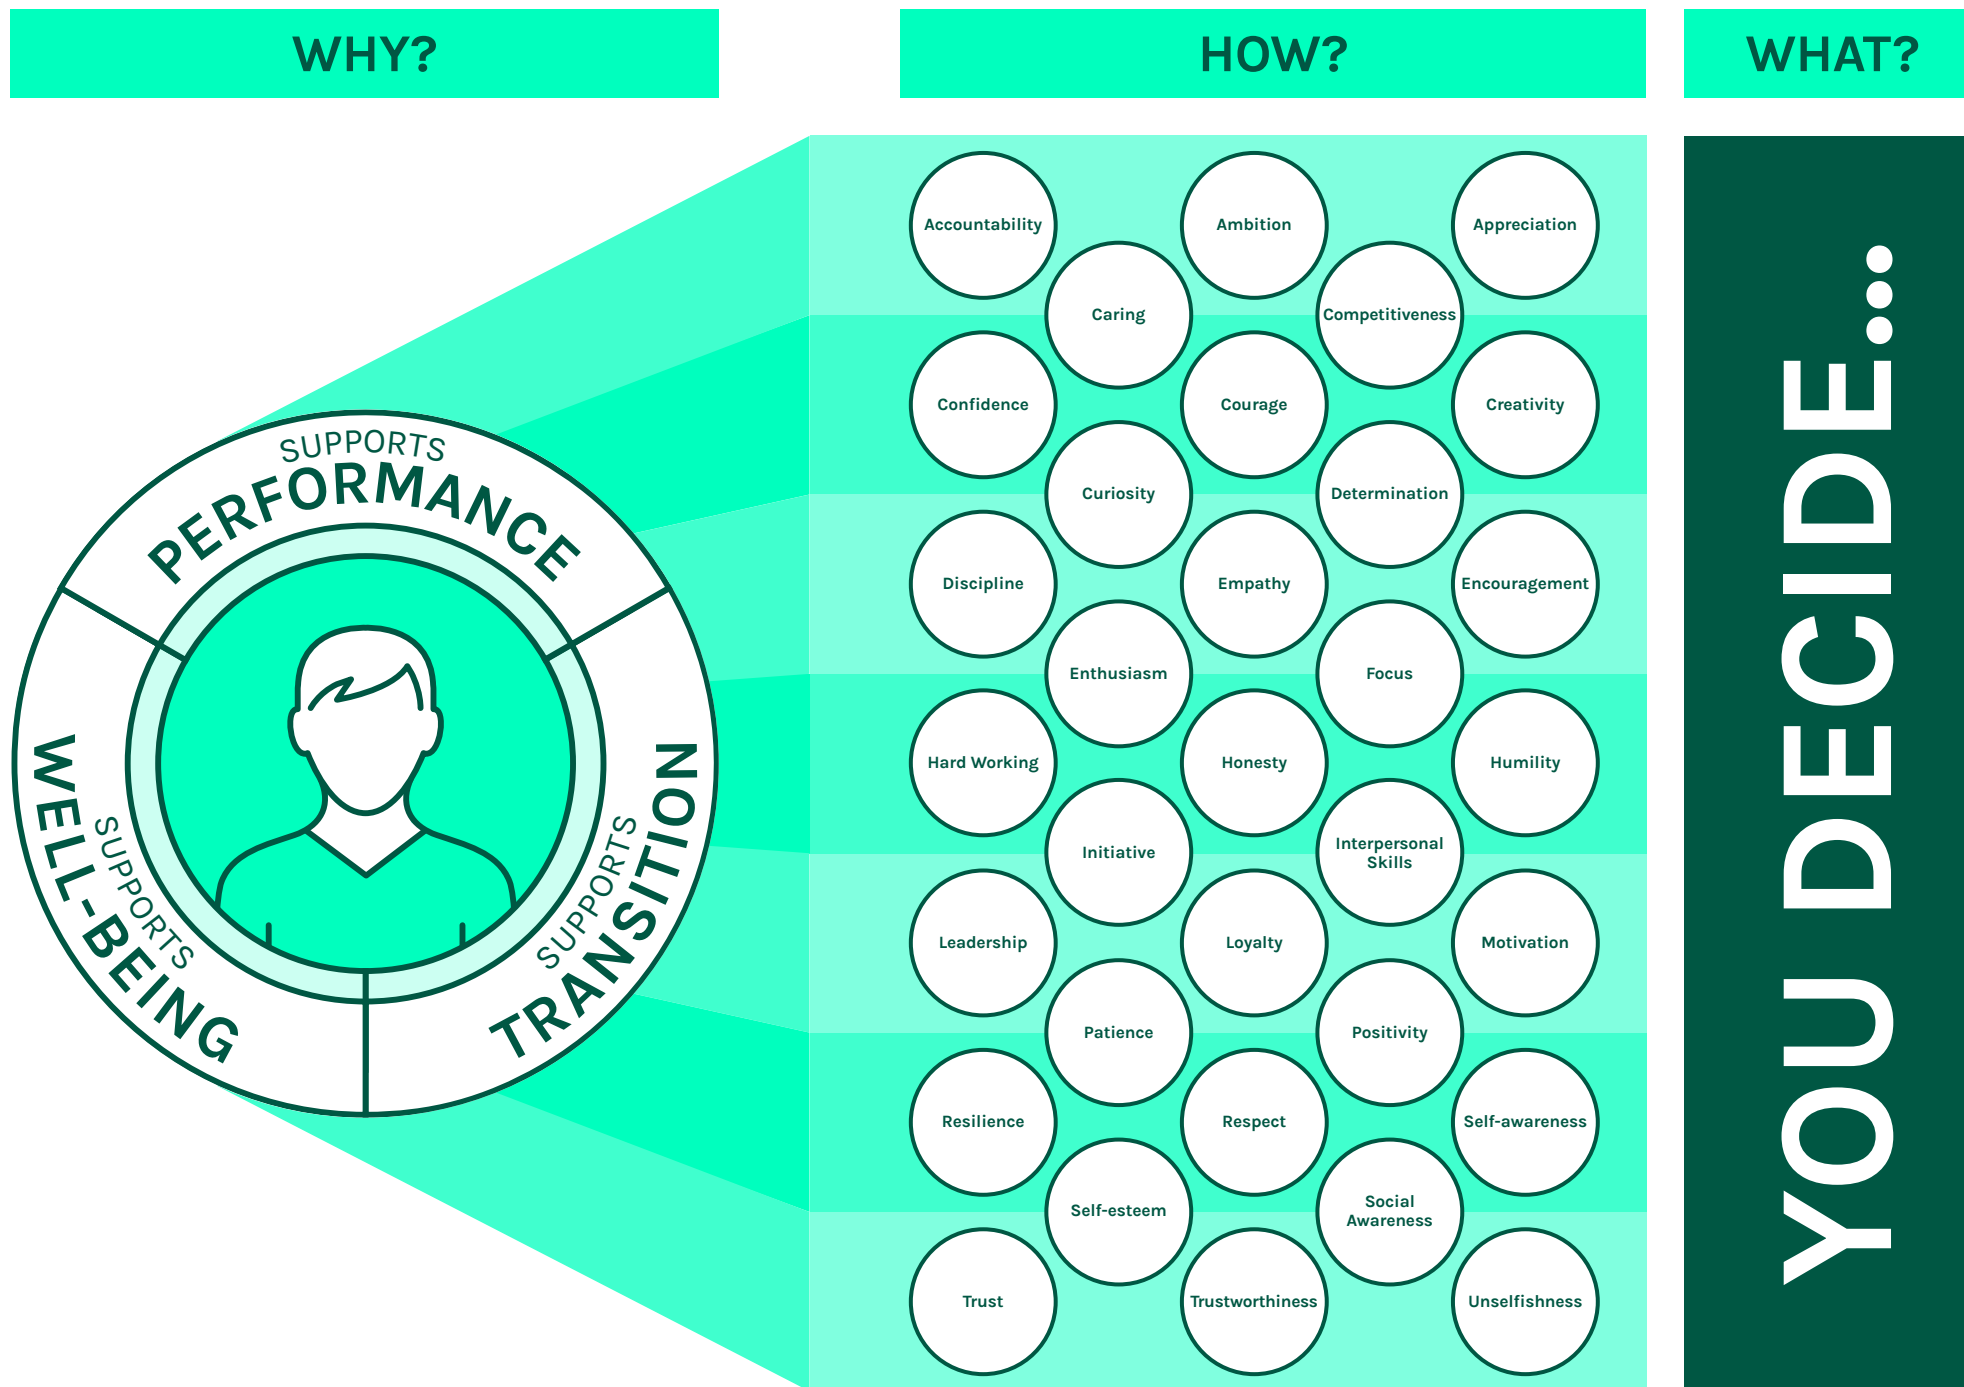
WHY?

HOW?

WHAT?

SUPPORTS PERFORMANCE

SUPPORTS WELL-BEING

SUPPORTS TRANSITION

Accountability
Ambition
Appreciation
Caring
Competitiveness
Confidence
Courage
Creativity
Curiosity
Determination
Discipline
Empathy
Encouragement
Enthusiasm
Focus
Hard Working
Honesty
Humility
Initiative
Interpersonal Skills
Leadership
Loyalty
Motivation
Patience
Positivity
Resilience
Respect
Self-awareness
Self-esteem
Social Awareness
Trust
Trustworthiness
Unselfishness

YOU DECIDE...